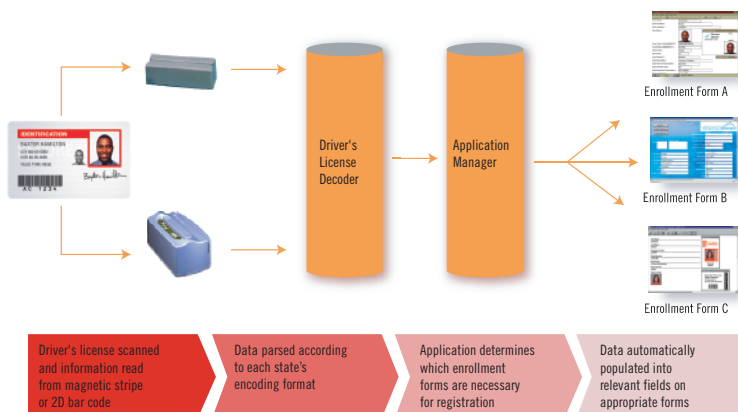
IDENTIFICATION

Driver's License Decoder

Application Manager

Enrollment Form A

Enrollment Form B

Enrollment Form C

Driver's license scanned and information read from magnetic stripe or 2D bar code

Data parsed according to each state's encoding format

Application determines which enrollment forms are necessary for registration

Data automatically populated into relevant fields on appropriate forms